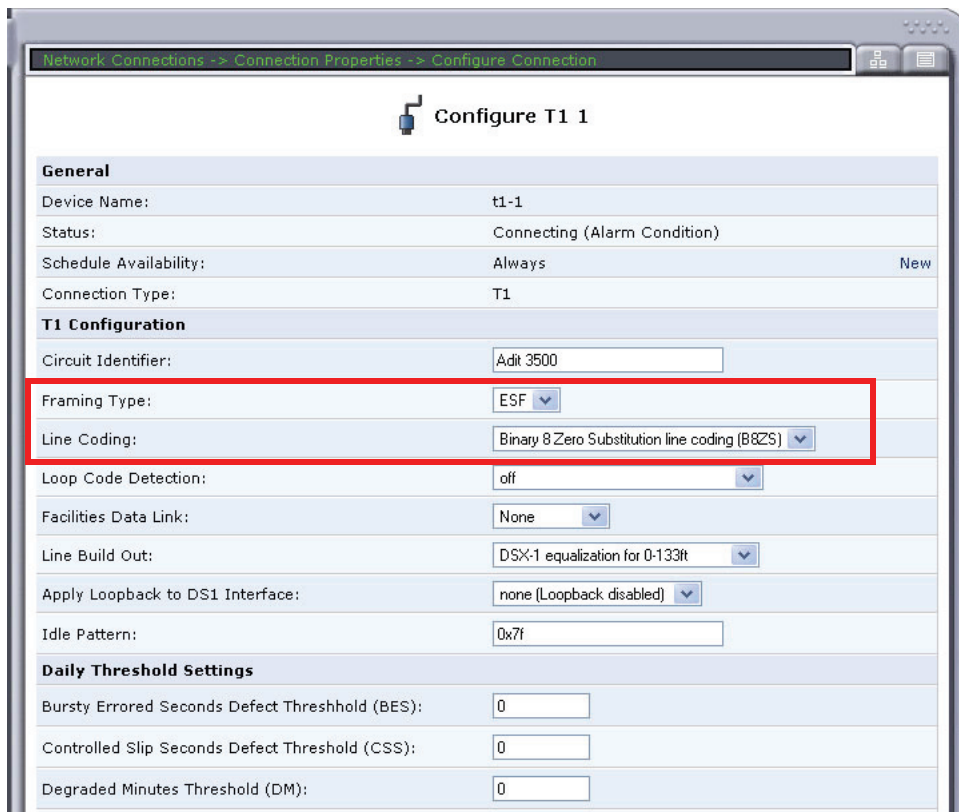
Network Connections -> Connection Properties -> Configure Connection

Configure T1 1

| General | | |
|---|---|---|
| Device Name: | t1-1 | |
| Status: | Connecting (Alarm Condition) | |
| Schedule Availability: | Always | New |
| Connection Type: | T1 | |
| **T1 Configuration** | | |
| Circuit Identifier: | Adit 3500 | |
| Framing Type: | ESF | |
| Line Coding: | Binary 8 Zero Substitution line coding (B8ZS) | |
| Loop Code Detection: | off | |
| Facilities Data Link: | None | |
| Line Build Out: | DSX-1 equalization for 0-133ft | |
| Apply Loopback to DS1 Interface: | none (Loopback disabled) | |
| Idle Pattern: | 0x7f | |
| **Daily Threshold Settings** | | |
| Bursty Errored Seconds Defect Threshhold (BES): | 0 | |
| Controlled Slip Seconds Defect Threshold (CSS): | 0 | |
| Degraded Minutes Threshold (DM): | 0 | |